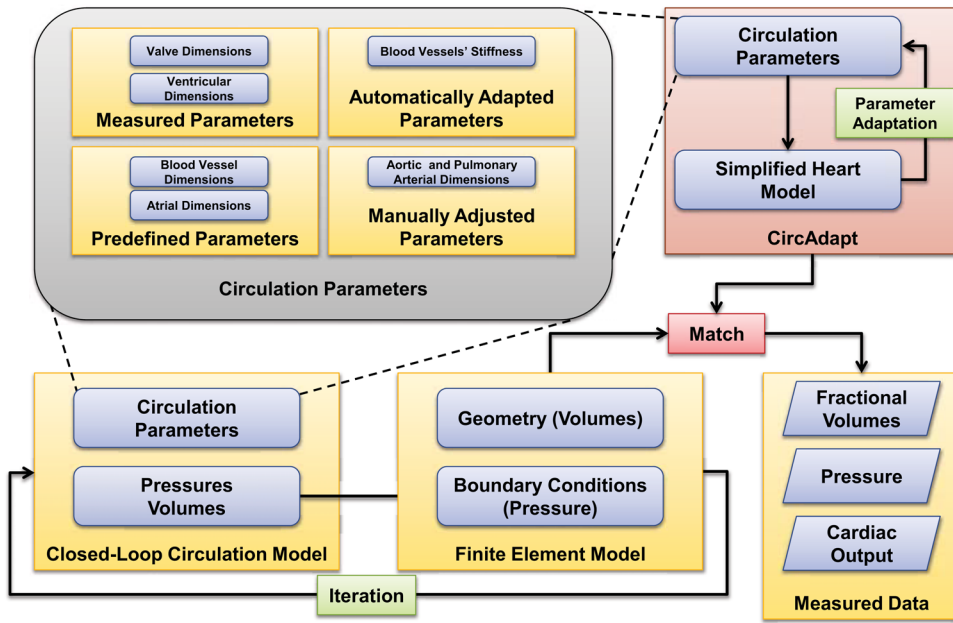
Valve Dimensions

Ventricular Dimensions

Measured Parameters

Blood Vessels' Stiffness

Automatically Adapted Parameters

Blood Vessel Dimensions

Atrial Dimensions

Predefined Parameters

Aortic and Pulmonary Arterial Dimensions

Manually Adjusted Parameters

Circulation Parameters

Circulation Parameters

Parameter Adaptation

Simplified Heart Model

CircAdapt

Match

Circulation Parameters

Pressures Volumes

Closed-Loop Circulation Model

Geometry (Volumes)

Boundary Conditions (Pressure)

Finite Element Model

Fractional Volumes

Pressure

Cardiac Output

Measured Data

Iteration